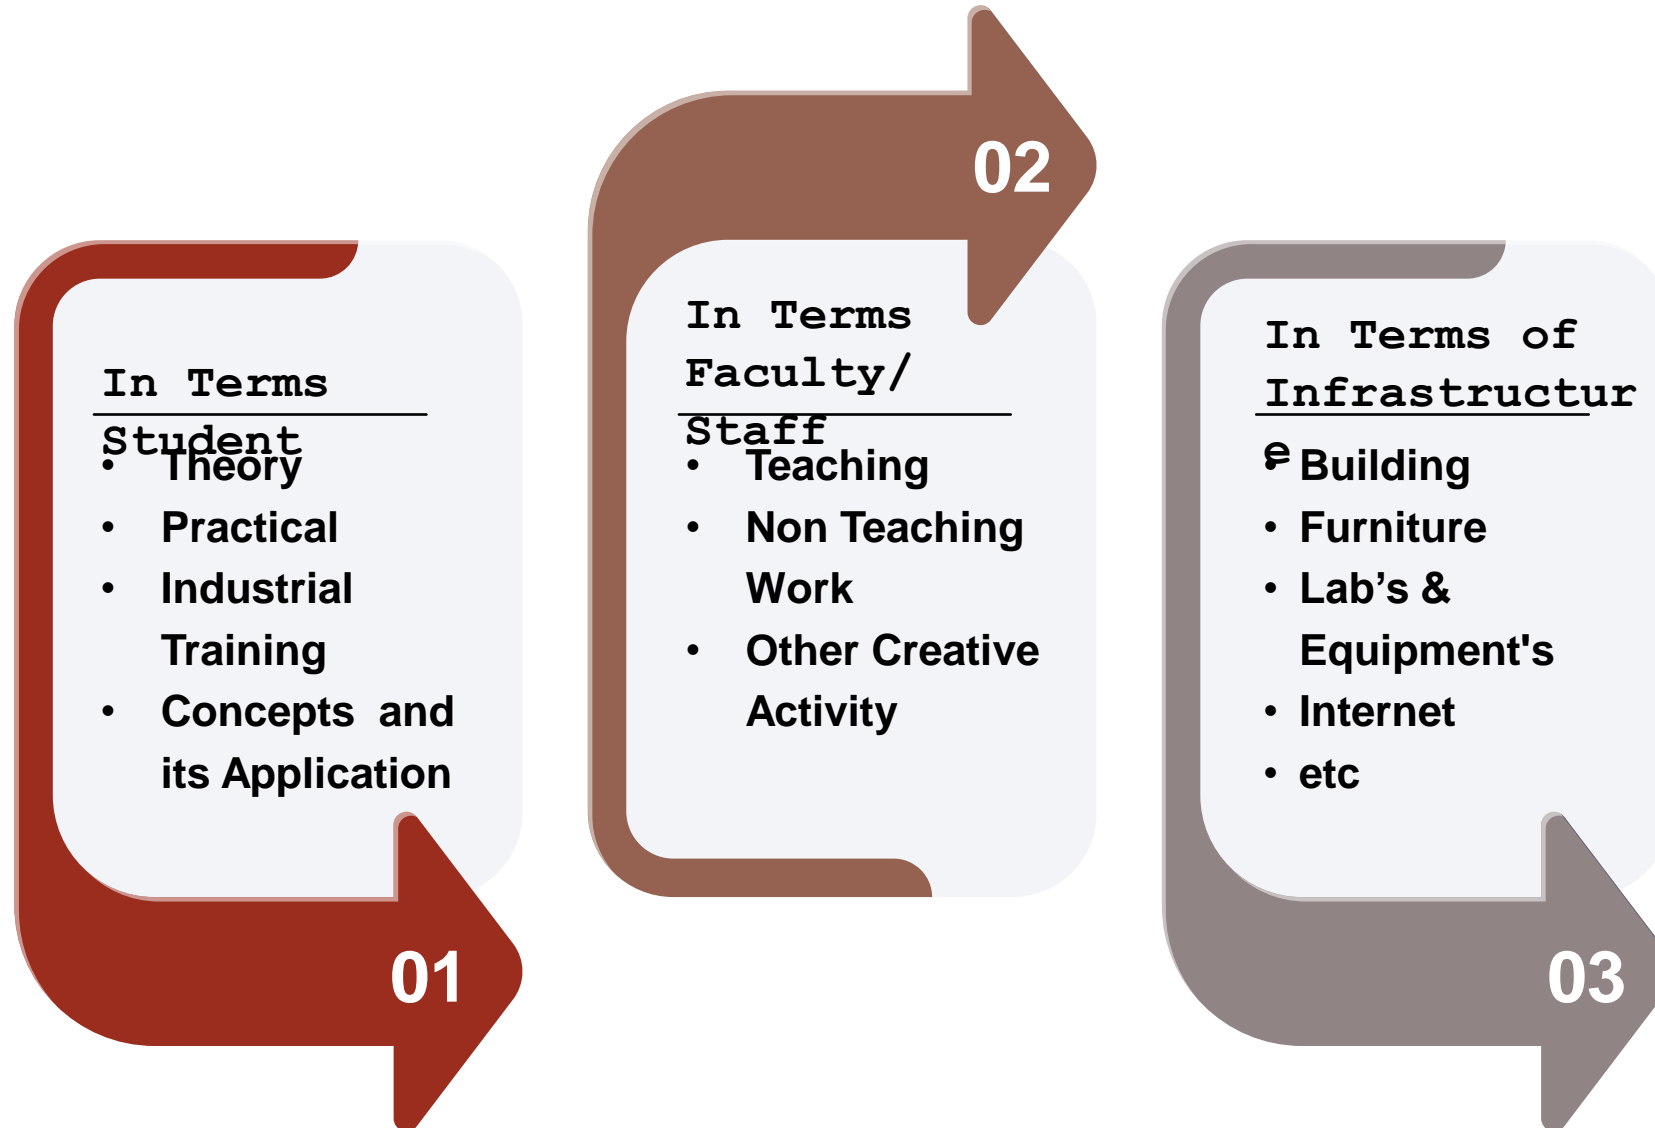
In Terms Student

- Theory
- Practical
- Industrial Training
- Concepts and its Application

01

02

In Terms Faculty/ Staff

- Teaching
- Non Teaching Work
- Other Creative Activity

In Terms of Infrastructure

- Building
- Furniture
- Lab’s & Equipment's
- Internet
- etc

03